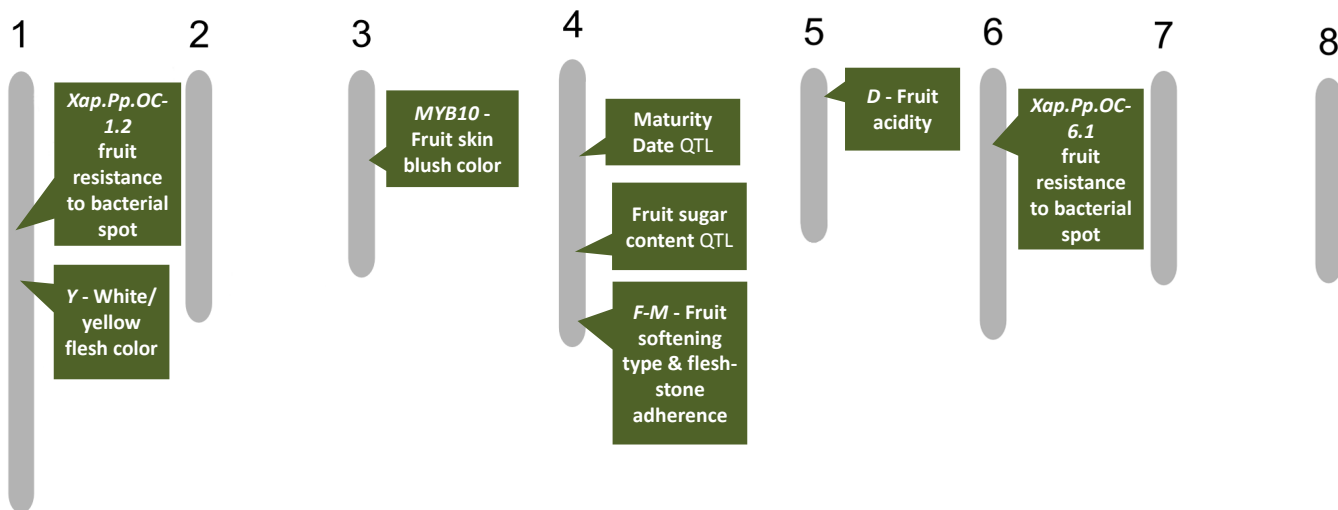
1

Xap.Pp.OC-1.2 fruit resistance to bacterial spot

Y - White/ yellow flesh color

2

3

MYB10 - Fruit skin blush color

4

Maturity Date QTL

Fruit sugar content QTL

F-M - Fruit softening type & flesh-stone adherence

5

D - Fruit acidity

6

Xap.Pp.OC-6.1 fruit resistance to bacterial spot

7

8